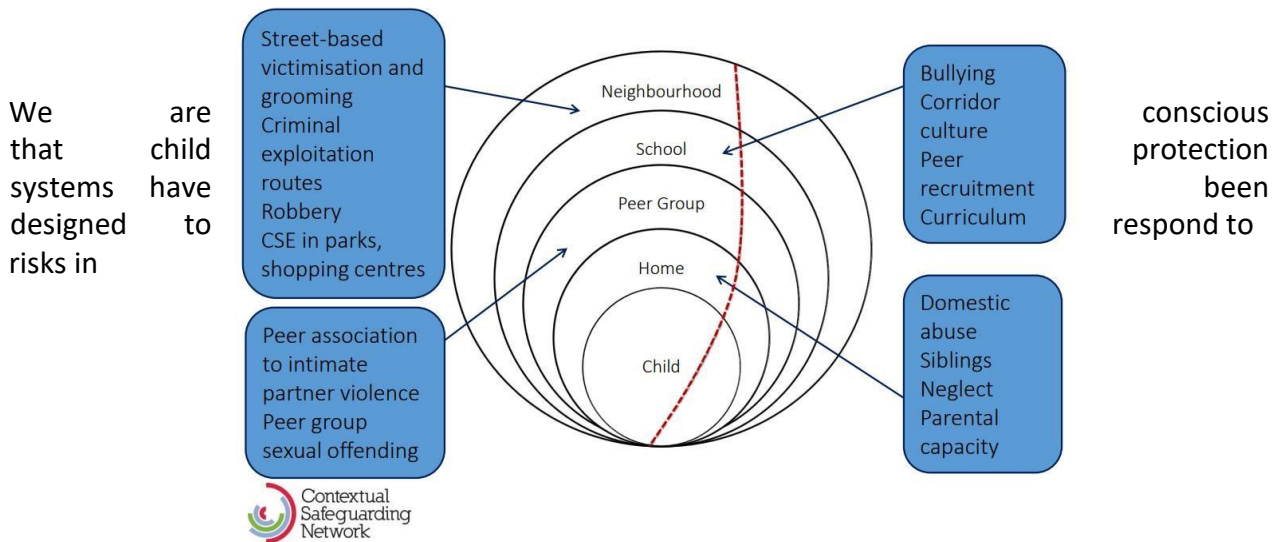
We are conscious that child protection systems have been designed to respond to risks in

Street-based victimisation and grooming
Criminal exploitation routes
Robbery
CSE in parks, shopping centres

Peer association to intimate partner violence
Peer group sexual offending

Neighbourhood
School
Peer Group
Home
Child

Bullying
Corridor culture
Peer recruitment
Curriculum

Domestic abuse
Siblings
Neglect
Parental capacity

Contextual Safeguarding Network